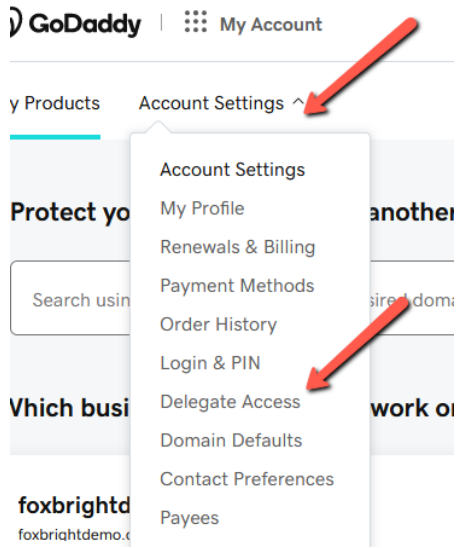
GoDaddy | My Account

y Products Account Settings ^

Account Settings
My Profile
Renewals & Billing
Payment Methods
Order History
Login & PIN
Delegate Access
Domain Defaults
Contact Preferences
Payees

Protect yo anothe

Search usin sired doma

Which busi work o

foxbrightd
foxbrightdemo.c